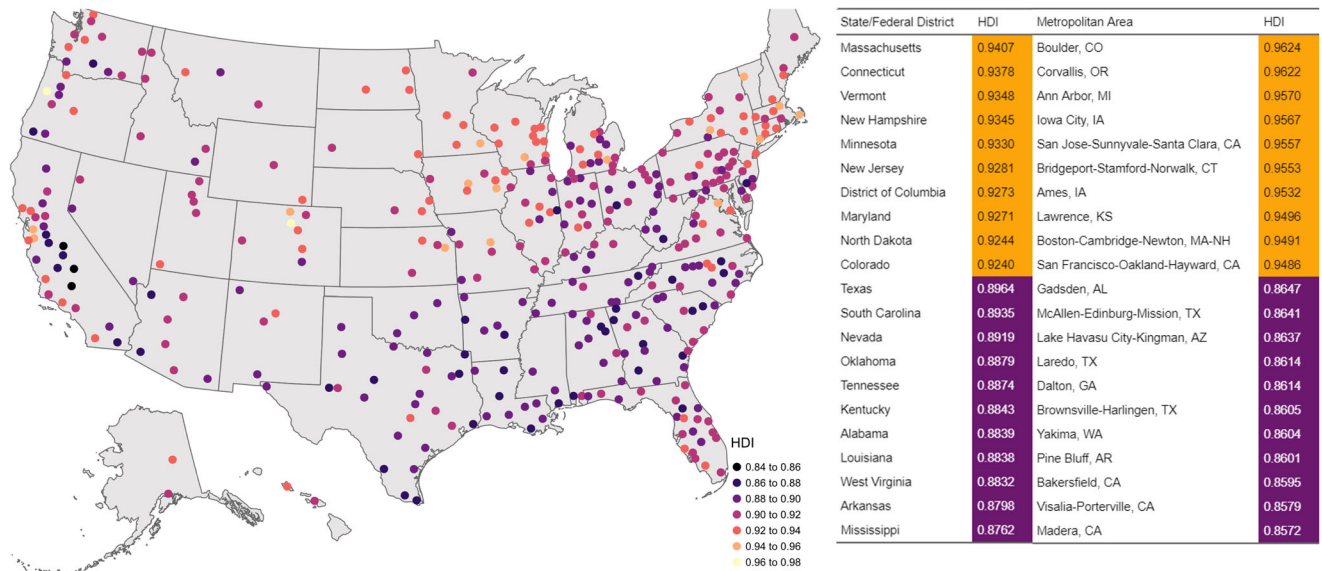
HDI
0.84 to 0.86
0.86 to 0.88
0.88 to 0.90
0.90 to 0.92
0.92 to 0.94
0.94 to 0.96
0.96 to 0.98

| State/Federal District | HDI | Metropolitan Area | HDI |
|---|---|---|---|
| Massachusetts | 0.9407 | Boulder, CO | 0.9624 |
| Connecticut | 0.9378 | Corvallis, OR | 0.9622 |
| Vermont | 0.9348 | Ann Arbor, MI | 0.9570 |
| New Hampshire | 0.9345 | Iowa City, IA | 0.9567 |
| Minnesota | 0.9330 | San Jose-Sunnyvale-Santa Clara, CA | 0.9557 |
| New Jersey | 0.9281 | Bridgeport-Stamford-Norwalk, CT | 0.9553 |
| District of Columbia | 0.9273 | Ames, IA | 0.9532 |
| Maryland | 0.9271 | Lawrence, KS | 0.9496 |
| North Dakota | 0.9244 | Boston-Cambridge-Newton, MA-NH | 0.9491 |
| Colorado | 0.9240 | San Francisco-Oakland-Hayward, CA | 0.9486 |
| Texas | 0.8964 | Gadsden, AL | 0.8647 |
| South Carolina | 0.8935 | McAllen-Edinburg-Mission, TX | 0.8641 |
| Nevada | 0.8919 | Lake Havasu City-Kingman, AZ | 0.8637 |
| Oklahoma | 0.8879 | Laredo, TX | 0.8614 |
| Tennessee | 0.8874 | Dalton, GA | 0.8614 |
| Kentucky | 0.8843 | Brownsville-Harlingen, TX | 0.8605 |
| Alabama | 0.8839 | Yakima, WA | 0.8604 |
| Louisiana | 0.8838 | Pine Bluff, AR | 0.8601 |
| West Virginia | 0.8832 | Bakersfield, CA | 0.8595 |
| Arkansas | 0.8798 | Visalia-Porterville, CA | 0.8579 |
| Mississippi | 0.8762 | Madera, CA | 0.8572 |